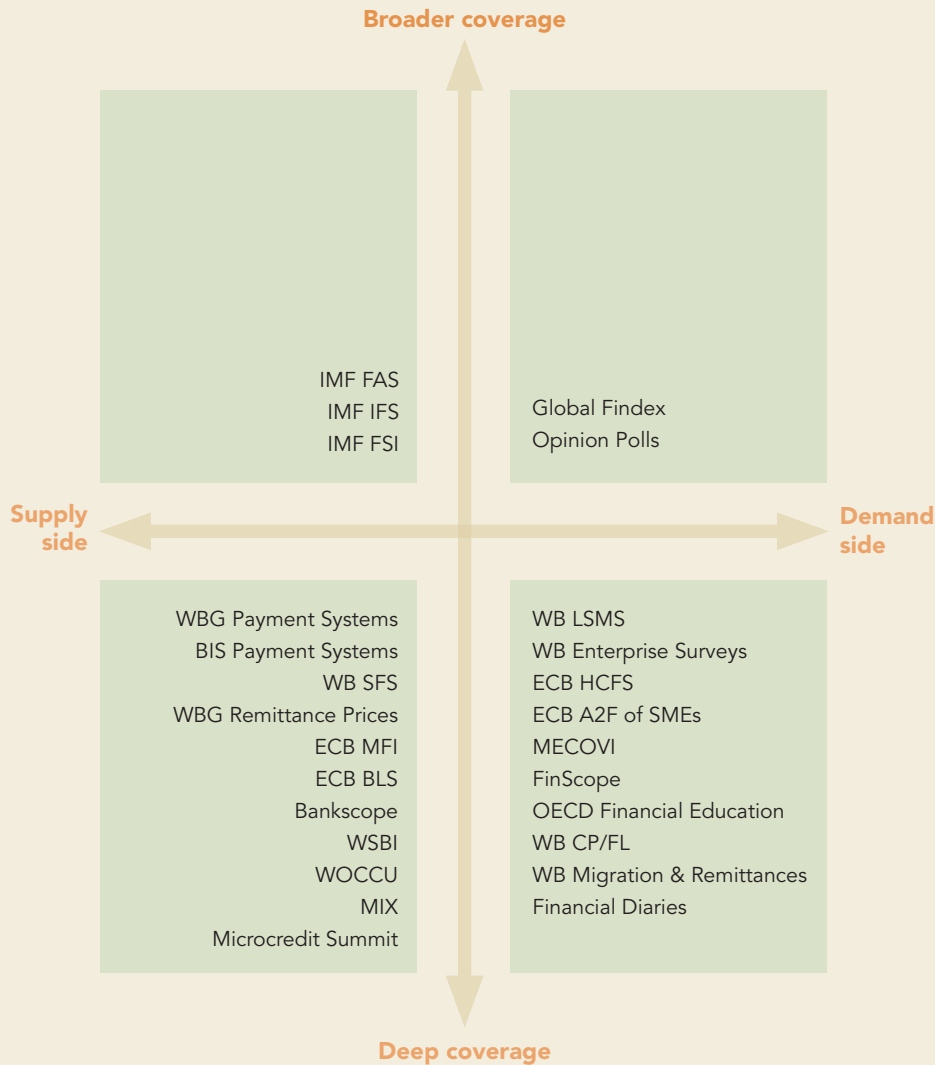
Broader coverage

IMF FAS
IMF IFS
IMF FSI

Global Findex
Opinion Polls

Supply side

Demand side

WBG Payment Systems
BIS Payment Systems
WB SFS
WBG Remittance Prices
ECB MFI
ECB BLS
Bankscope
WSBI
WOCCU
MIX
Microcredit Summit

WB LSMS
WB Enterprise Surveys
ECB HCFS
ECB A2F of SMEs
MECOVI
FinScope
OECD Financial Education
WB CP/FL
WB Migration & Remittances
Financial Diaries

Deep coverage